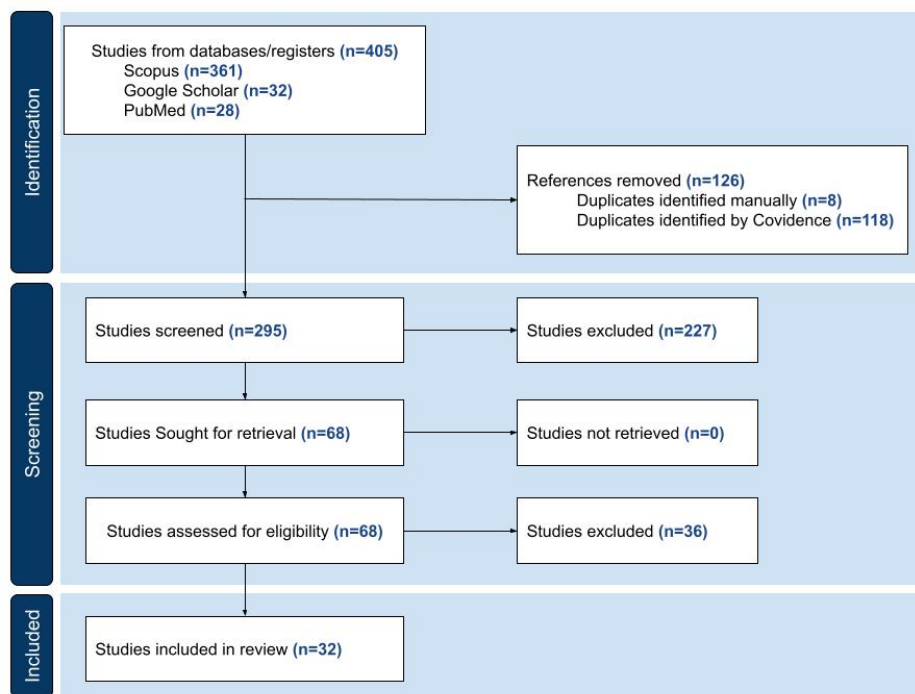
Identification

Studies from databases/registers (n=405)
Scopus (n=361)
Google Scholar (n=32)
PubMed (n=28)

References removed (n=126)
Duplicates identified manually (n=8)
Duplicates identified by Covidence (n=118)

Screening

Studies screened (n=295)

Studies excluded (n=227)

Studies Sought for retrieval (n=68)

Studies not retrieved (n=0)

Studies assessed for eligibility (n=68)

Studies excluded (n=36)

Included

Studies included in review (n=32)